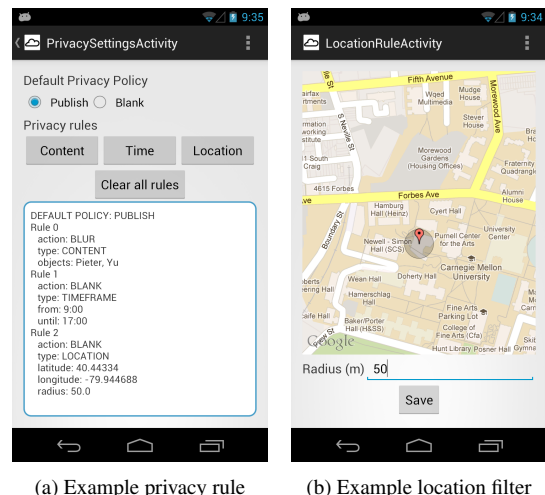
9:35

PrivacySettingsActivity

Default Privacy Policy

Publish Blank

Privacy rules

Content Time Location

Clear all rules

DEFAULT POLICY: PUBLISH
Rule 0
action: BLUR
type: CONTENT
objects: Pieter, Yu
Rule 1
action: BLANK
type: TIMEFRAME
from: 9:00
until: 17:00
Rule 2
action: BLANK
type: LOCATION
latitude: 40.44334
longitude: -79.944688
radius: 50.0

(a) Example privacy rule

9:34

LocationRuleActivity

Fifth Avenue
Wqed Multimedia
Mudge House
Morewood Ave
Stever House
S Neville St
Morewood Gardens (Housing Offices)
Fraternity Quadrangle
4615 Forbes
Forbes Ave
Alumni House
Hamburg Hall (Heinz)
Cyert Hall
Boundary St
Purnell Center for the Arts
University Center
Newell - Simon Hall (SCS)
Carnegie Mellon University
Doherty Hall
Wean Hall
Hamerschlag Hall
Fine Arts Parking Lot
Baker/Porter Hall (H&SS)
College of Fine Arts (Cfa)
Hunt Library
Posner Hall
Google

Radius (m) 50

Save

(b) Example location filter